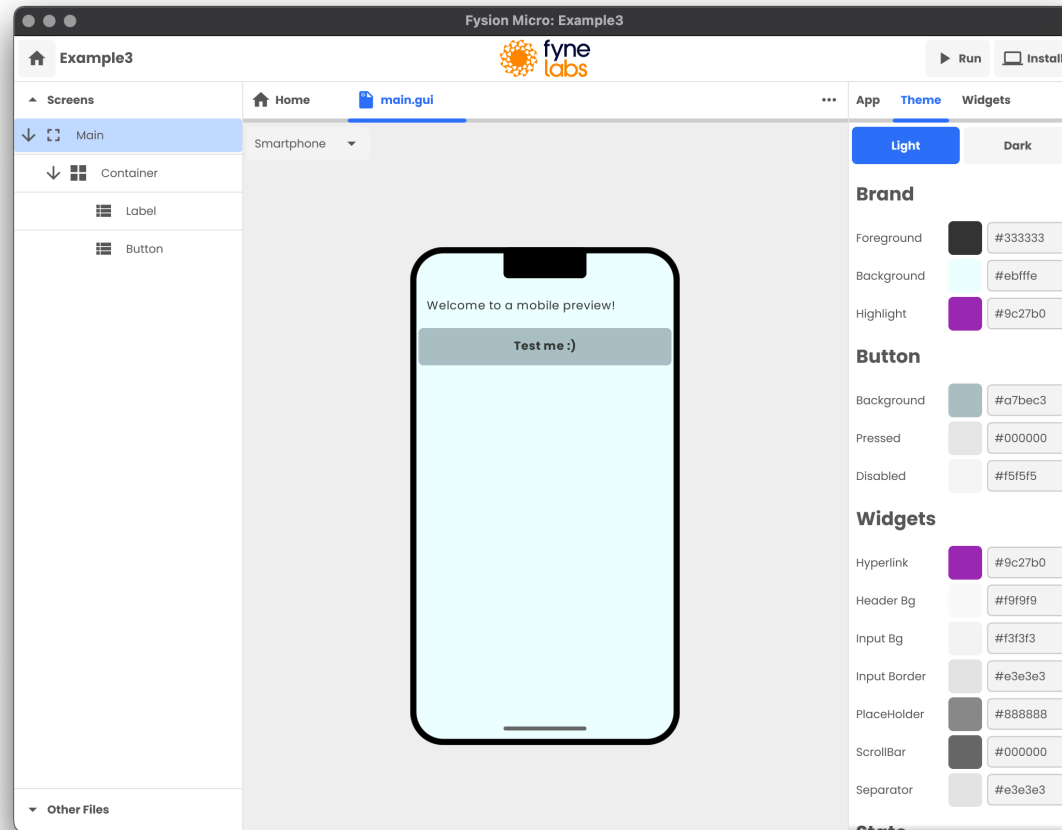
Fysion Micro: Example3

Example3

fyne labs

Run

Install

Screens

Main

Container

Label

Button

Other Files

Home

main.gui

...

Smartphone

Welcome to a mobile preview!

Test me :)

App Theme Widgets

Light Dark

Brand

Foreground #333333

Background #ebfffe

Highlight #9c27b0

Button

Background #a7bec3

Pressed #000000

Disabled #f5f5f5

Widgets

Hyperlink #9c27b0

Header Bg #f9f9f9

Input Bg #f3f3f3

Input Border #e3e3e3

PlaceHolder #888888

ScrollBar #000000

Separator #e3e3e3

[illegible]